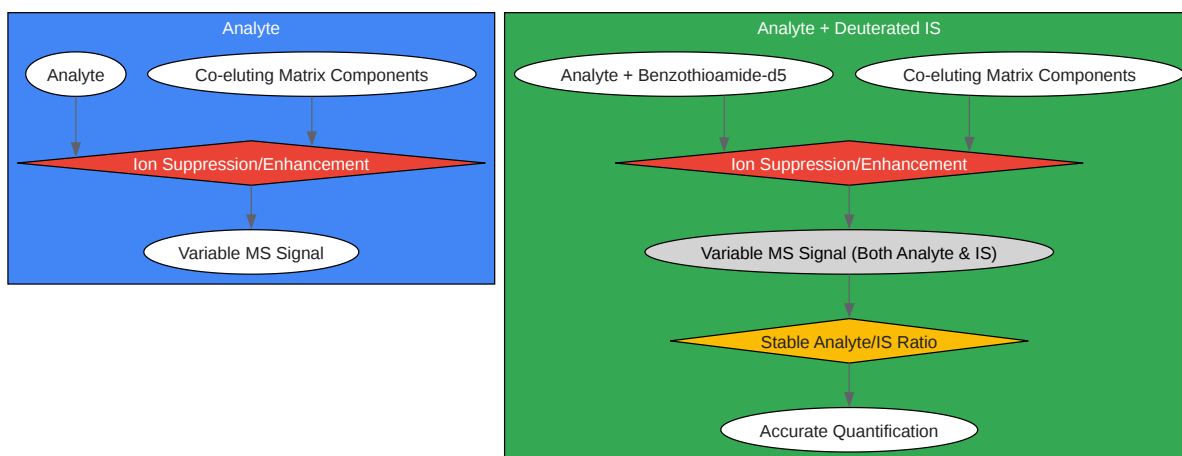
Analyte

Analyte

Co-eluting Matrix Components

Ion Suppression/Enhancement

Variable MS Signal

Analyte + Deuterated IS

Analyte + Benzothioamide-d5

Co-eluting Matrix Components

Ion Suppression/Enhancement

Variable MS Signal (Both Analyte & IS)

Stable Analyte/IS Ratio

Accurate Quantification